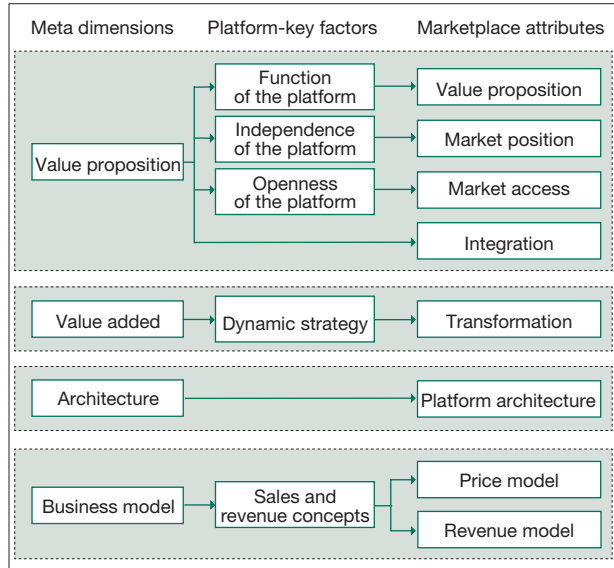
Meta dimensions
Platform-key factors
Marketplace attributes

Value proposition
Function of the platform
Value proposition
Independence of the platform
Market position
Openness of the platform
Market access
Integration

Value added
Dynamic strategy
Transformation

Architecture
Platform architecture

Business model
Sales and revenue concepts
Price model
Revenue model